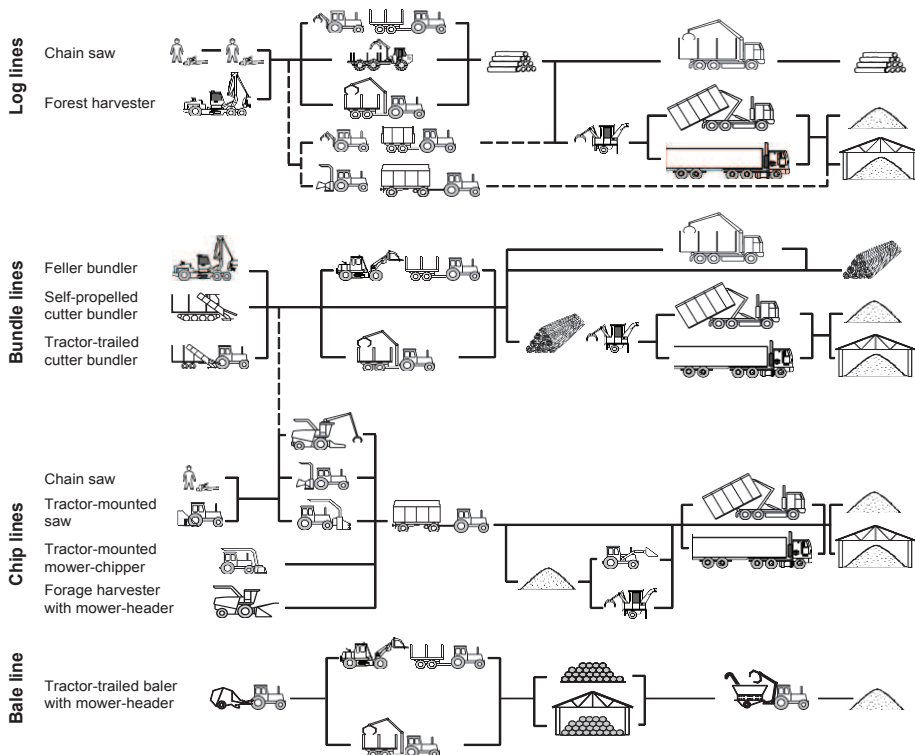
Log lines
Chain saw
Forest harvester

Bundle lines
Feller bundler
Self-propelled cutter bundler
Tractor-trailed cutter bundler

Chip lines
Chain saw
Tractor-mounted saw
Tractor-mounted mower-chipper
Forage harvester with mower-header

Bale line
Tractor-trailed baler with mower-header